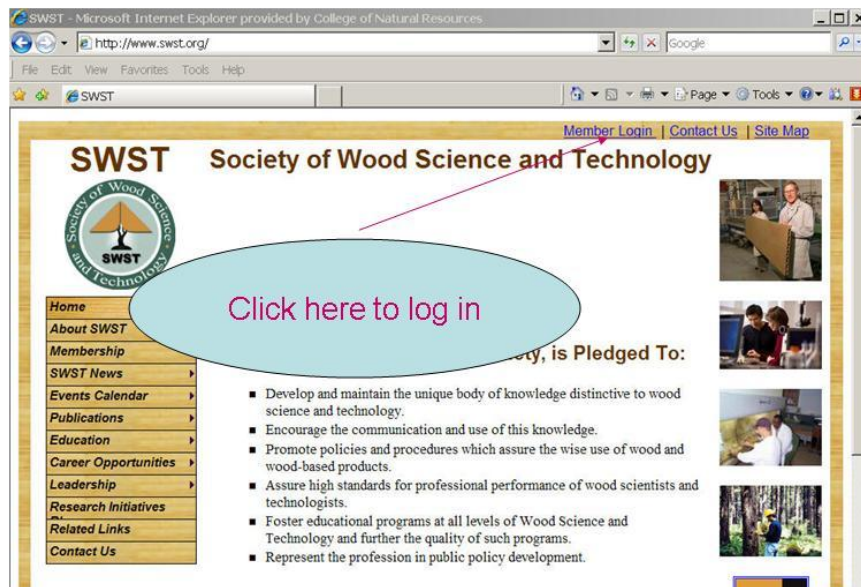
SWST - Microsoft Internet Explorer provided by College of Natural Resources

http://www.swst.org/

Google

File Edit View Favorites Tools Help

SWST

Page ▾ Tools ▾

Member Login | Contact Us | Site Map

SWST

Society of Wood Science and Technology

Society of Wood Science and Technology

SWST

Click here to log in

Home
About SWST
Membership
SWST News
Events Calendar
Publications
Education
Career Opportunities
Leadership
Research Initiatives
Related Links
Contact Us

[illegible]ety, is Pledged To:

- Develop and maintain the unique body of knowledge distinctive to wood science and technology.
- Encourage the communication and use of this knowledge.
- Promote policies and procedures which assure the wise use of wood and wood-based products.
- Assure high standards for professional performance of wood scientists and technologists.
- Foster educational programs at all levels of Wood Science and Technology and further the quality of such programs.
- Represent the profession in public policy development.